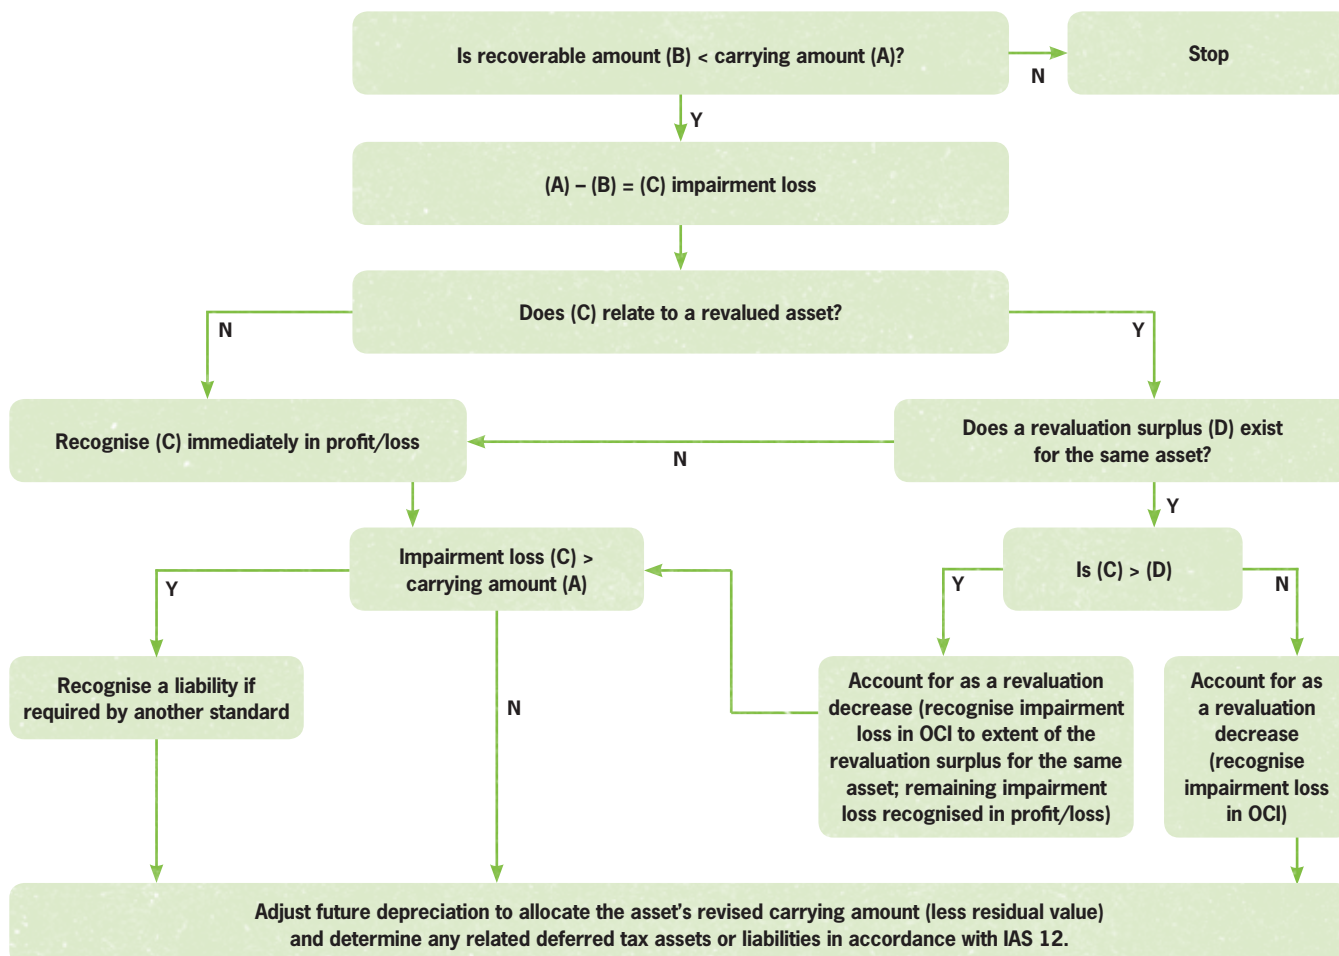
Is recoverable amount (B) < carrying amount (A)?

N

Stop

Y

(A) – (B) = (C) impairment loss

Does (C) relate to a revalued asset?

N

Y

Recognise (C) immediately in profit/loss

N

Does a revaluation surplus (D) exist for the same asset?

Y

Impairment loss (C) > carrying amount (A)

Y

Is (C) > (D)

Y

N

Recognise a liability if required by another standard

N

Account for as a revaluation decrease (recognise impairment loss in OCI to extent of the revaluation surplus for the same asset; remaining impairment loss recognised in profit/loss)

Account for as a revaluation decrease (recognise impairment loss in OCI)

Adjust future depreciation to allocate the asset's revised carrying amount (less residual value) and determine any related deferred tax assets or liabilities in accordance with IAS 12.